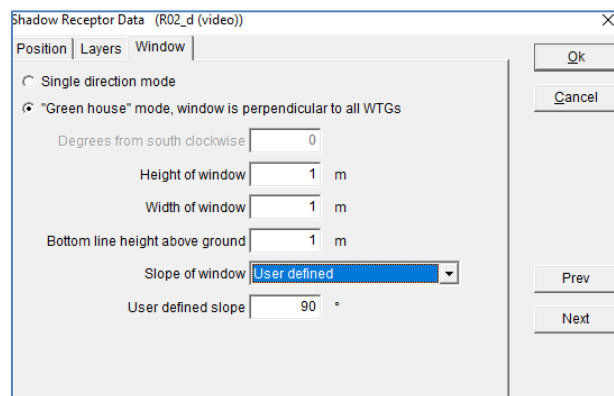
Shadow Receptor Data (R02_d (video))

Position | Layers | Window

Single direction mode

"Green house" mode, window is perpendicular to all WTGs

Degrees from south clockwise 0

Height of window 1 m

Width of window 1 m

Bottom line height above ground 1 m

Slope of window User defined

User defined slope 90 °

Ok

Cancel

Prev

Next